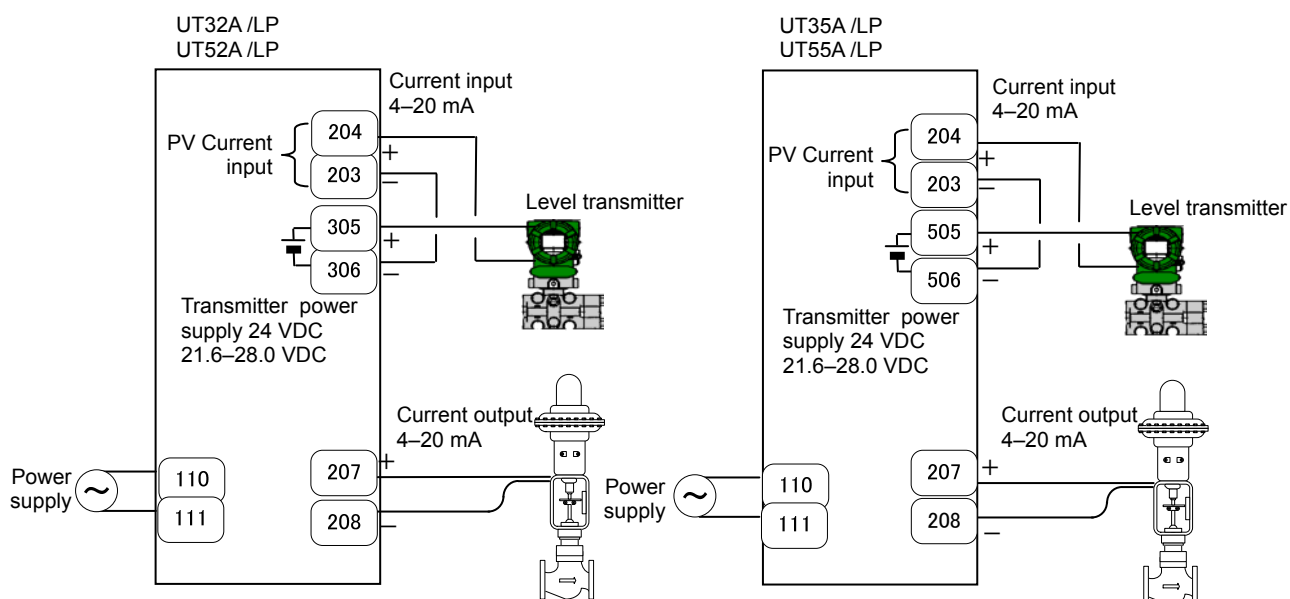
UT32A /LP
UT52A /LP

Current input
4–20 mA

PV Current input

204
+
203
–

Level transmitter

305
+
306
–

Transmitter power supply 24 VDC
21.6–28.0 VDC

Current output
4–20 mA

Power supply

110
111

207
+
208
–

UT35A /LP
UT55A /LP

Current input
4–20 mA

PV Current input

204
+
203
–

Level transmitter

505
+
506
–

Transmitter power supply 24 VDC
21.6–28.0 VDC

Current output
4–20 mA

Power supply

110
111

207
+
208
–